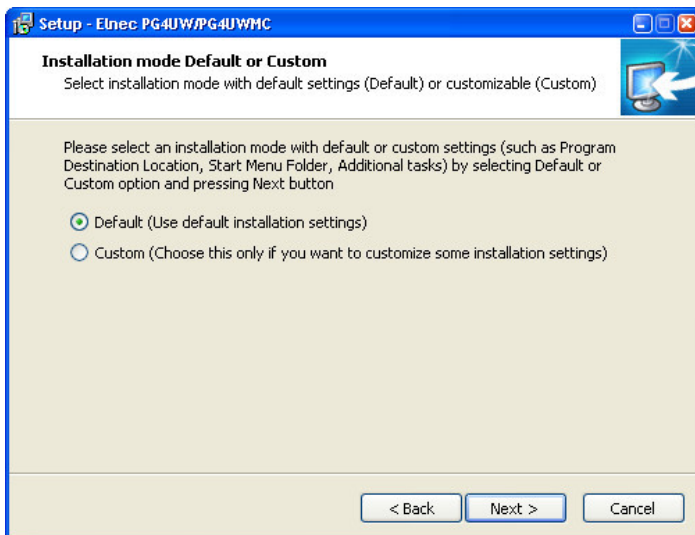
Setup - Elnec PG4UW/PG4UWMC

Installation mode Default or Custom
Select installation mode with default settings (Default) or customizable (Custom)

Please select an installation mode with default or custom settings (such as Program Destination Location, Start Menu Folder, Additional tasks) by selecting Default or Custom option and pressing Next button

Default (Use default installation settings)

Custom (Choose this only if you want to customize some installation settings)

< Back
Next >
Cancel